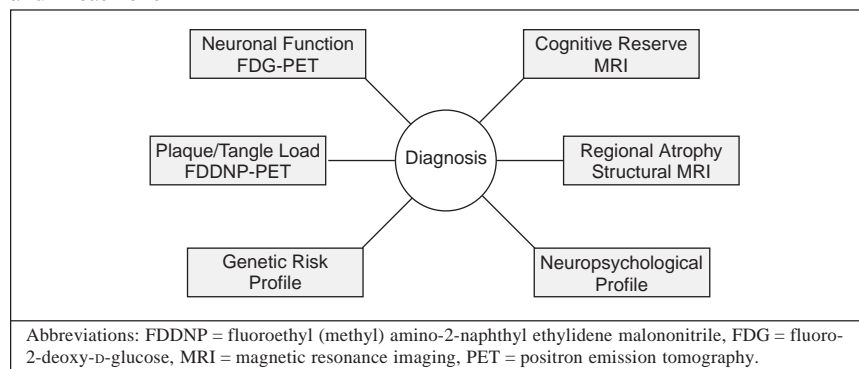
Neuronal Function
FDG-PET

Cognitive Reserve
MRI

Plaque/Tangle Load
FDDNP-PET

Diagnosis

Regional Atrophy
Structural MRI

Genetic Risk
Profile

Neuropsychological
Profile

Abbreviations: FDDNP = fluoroethyl (methyl) amino-2-naphthyl ethylidene malononitrile, FDG = fluoro-2-deoxy-D-glucose, MRI = magnetic resonance imaging, PET = positron emission tomography.